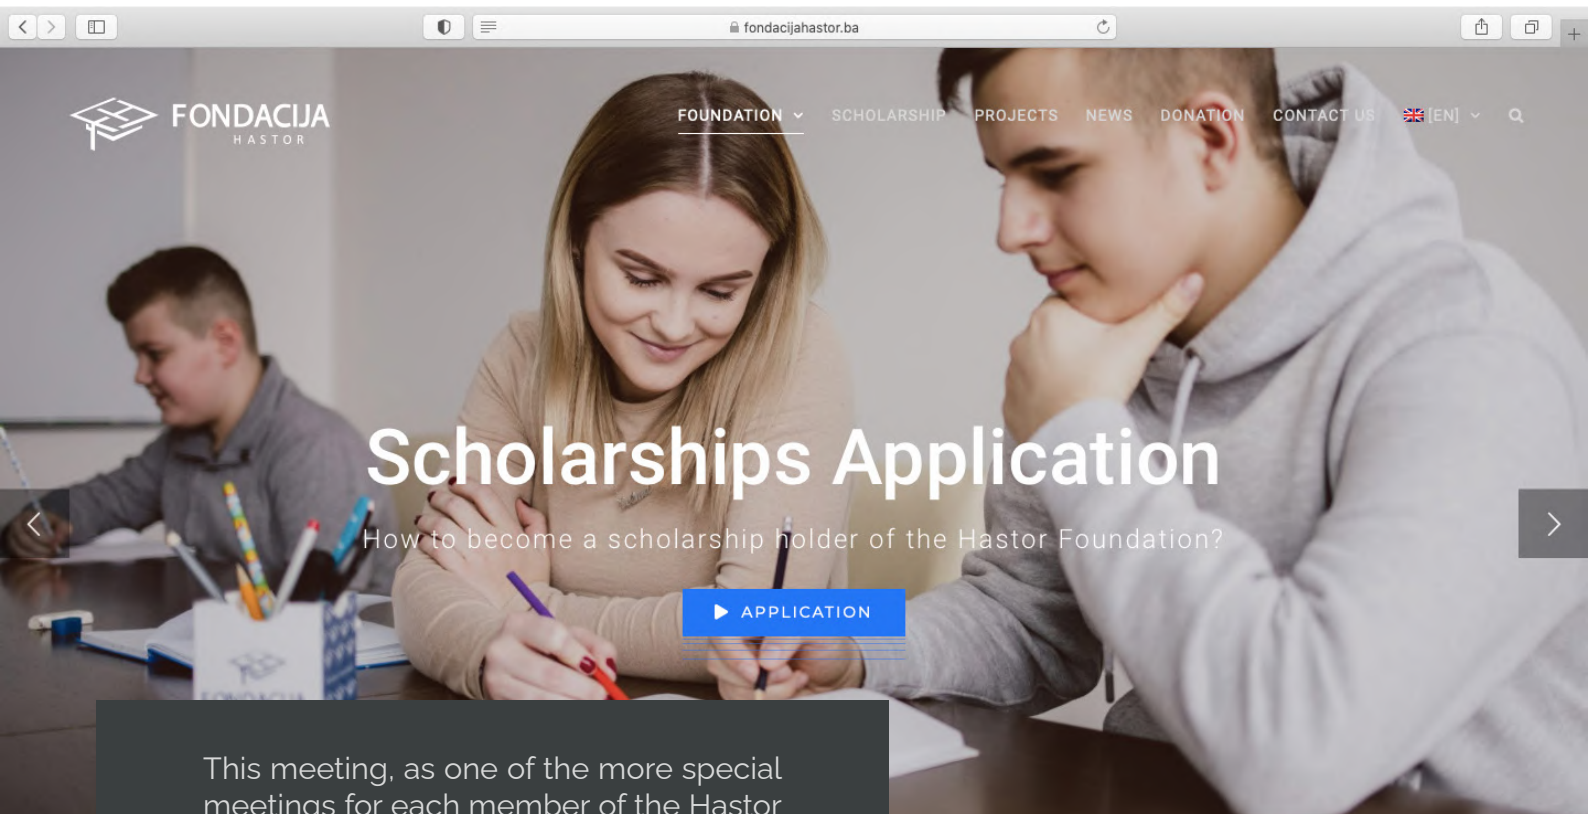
fondacijahastor.ba

FONDACIJA
HASTOR

FOUNDATION SCHOLARSHIP PROJECTS NEWS DONATION CONTACT US [EN]

Scholarships Application

How to become a scholarship holder of the Hastor Foundation?

APPLICATION

This meeting, as one of the more special meetings for each member of the Hastor